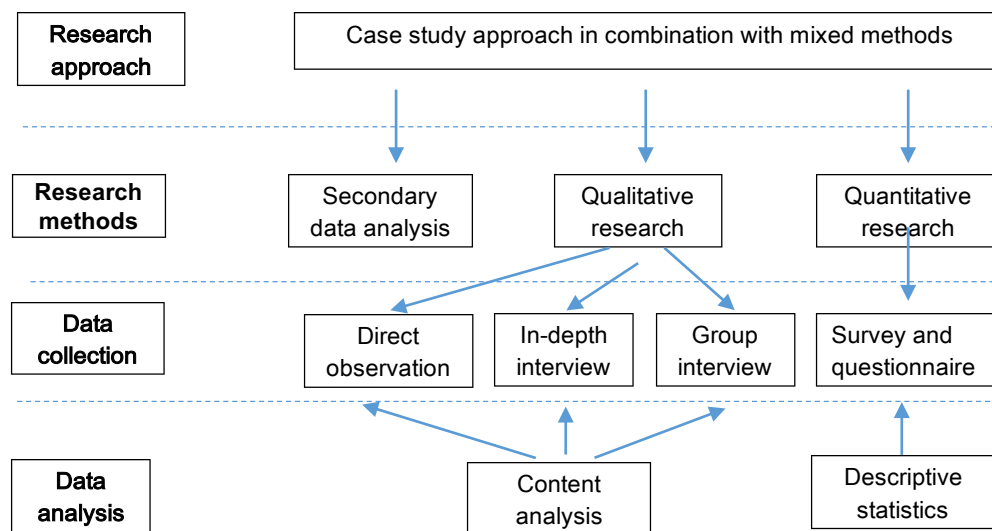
Research approach

Case study approach in combination with mixed methods

Research methods

Secondary data analysis

Qualitative research

Quantitative research

Data collection

Direct observation

In-depth interview

Group interview

Survey and questionnaire

Data analysis

Content analysis

Descriptive statistics